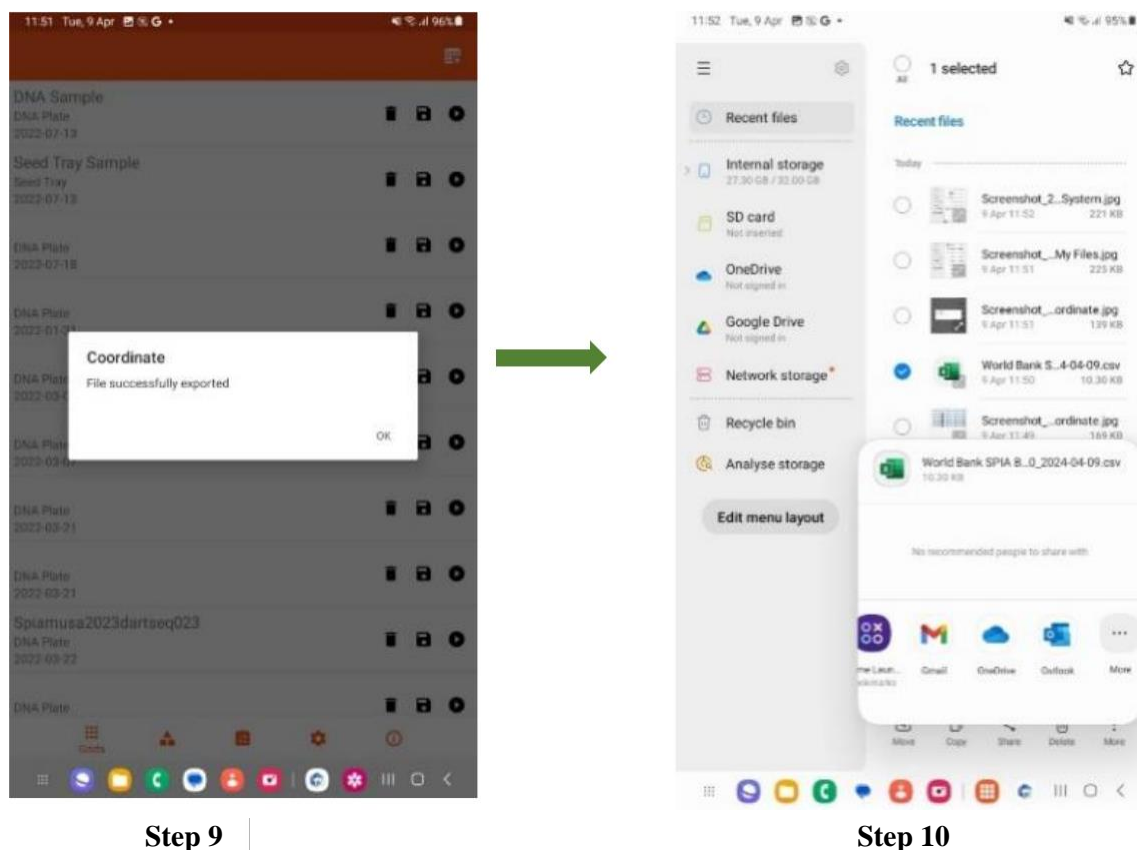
11:51 Tue, 9 Apr 96%

DNA Sample
DNA Plate
2022-07-13

Seed Tray Sample
Seed Tray
2022-07-13

DNA Plate
2022-07-18

DNA Plate
2022-01-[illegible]

DNA Plate
2022-03-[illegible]

DNA Plate
2022-03-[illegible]

DNA Plate
2022-03-21

DNA Plate
2022-03-21

Spiamusa2023dartseq023
DNA Plate
2022-03-22

DNA Plate

Coordinate
File successfully exported
OK

Grids

Step 9

11:52 Tue, 9 Apr 95%

All
1 selected

Recent files
Internal storage
27.30 GB / 32.00 GB
SD card
Not inserted
OneDrive
Not signed in
Google Drive
Not signed in
Network storage
Recycle bin
Analyse storage
Edit menu layout

Recent files
Today
Screenshot_2...System.jpg
9 Apr 11:52 221 KB
Screenshot_...My Files.jpg
9 Apr 11:51 225 KB
Screenshot_...ordinate.jpg
9 Apr 11:51 139 KB
World Bank S...4-04-09.csv
9 Apr 11:50 10.30 KB
Screenshot_...ordinate.jpg
9 Apr 11:49 169 KB

World Bank SPIA B...0_2024-04-09.csv
10.30 KB
No recommended people to share with
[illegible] Gmail OneDrive Outlook More
Move Copy Share Delete More

Step 10